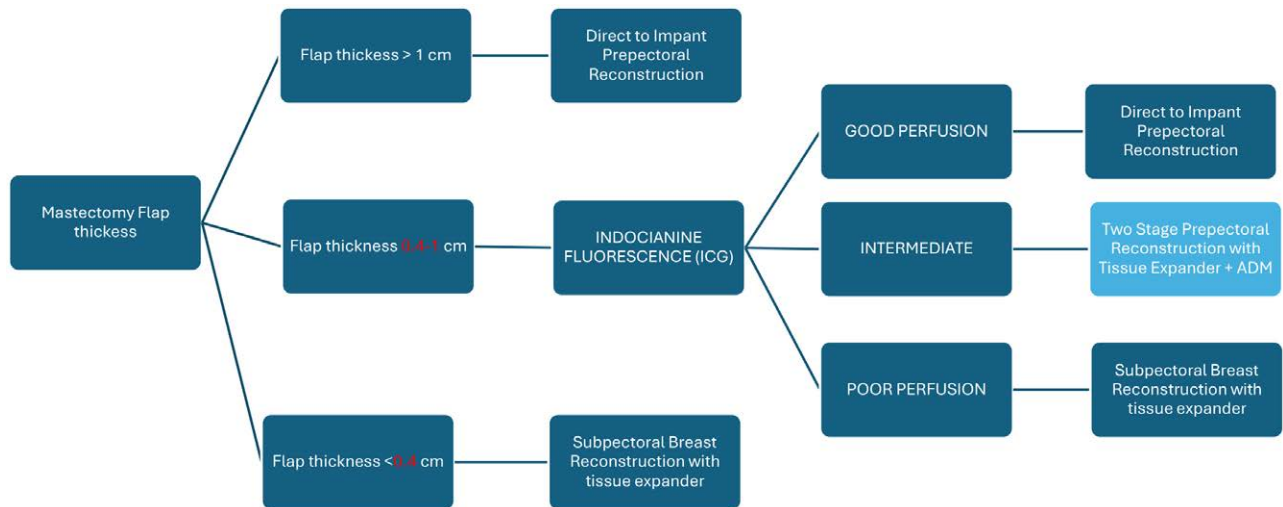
Mastectomy Flap thickess

Flap thickess > 1 cm

Direct to Impant Prepectoral Reconstruction

Flap thickness 0.4-1 cm

INDOCIANINE FLUORESCENCE (ICG)

GOOD PERFUSION

Direct to Impant Prepectoral Reconstruction

INTERMEDIATE

Two Stage Prepectoral Reconstruction with Tissue Expander + ADM

POOR PERFUSION

Subpectoral Breast Reconstruction with tissue expander

Flap thickness <0.4 cm

Subpectoral Breast Reconstruction with tissue expander